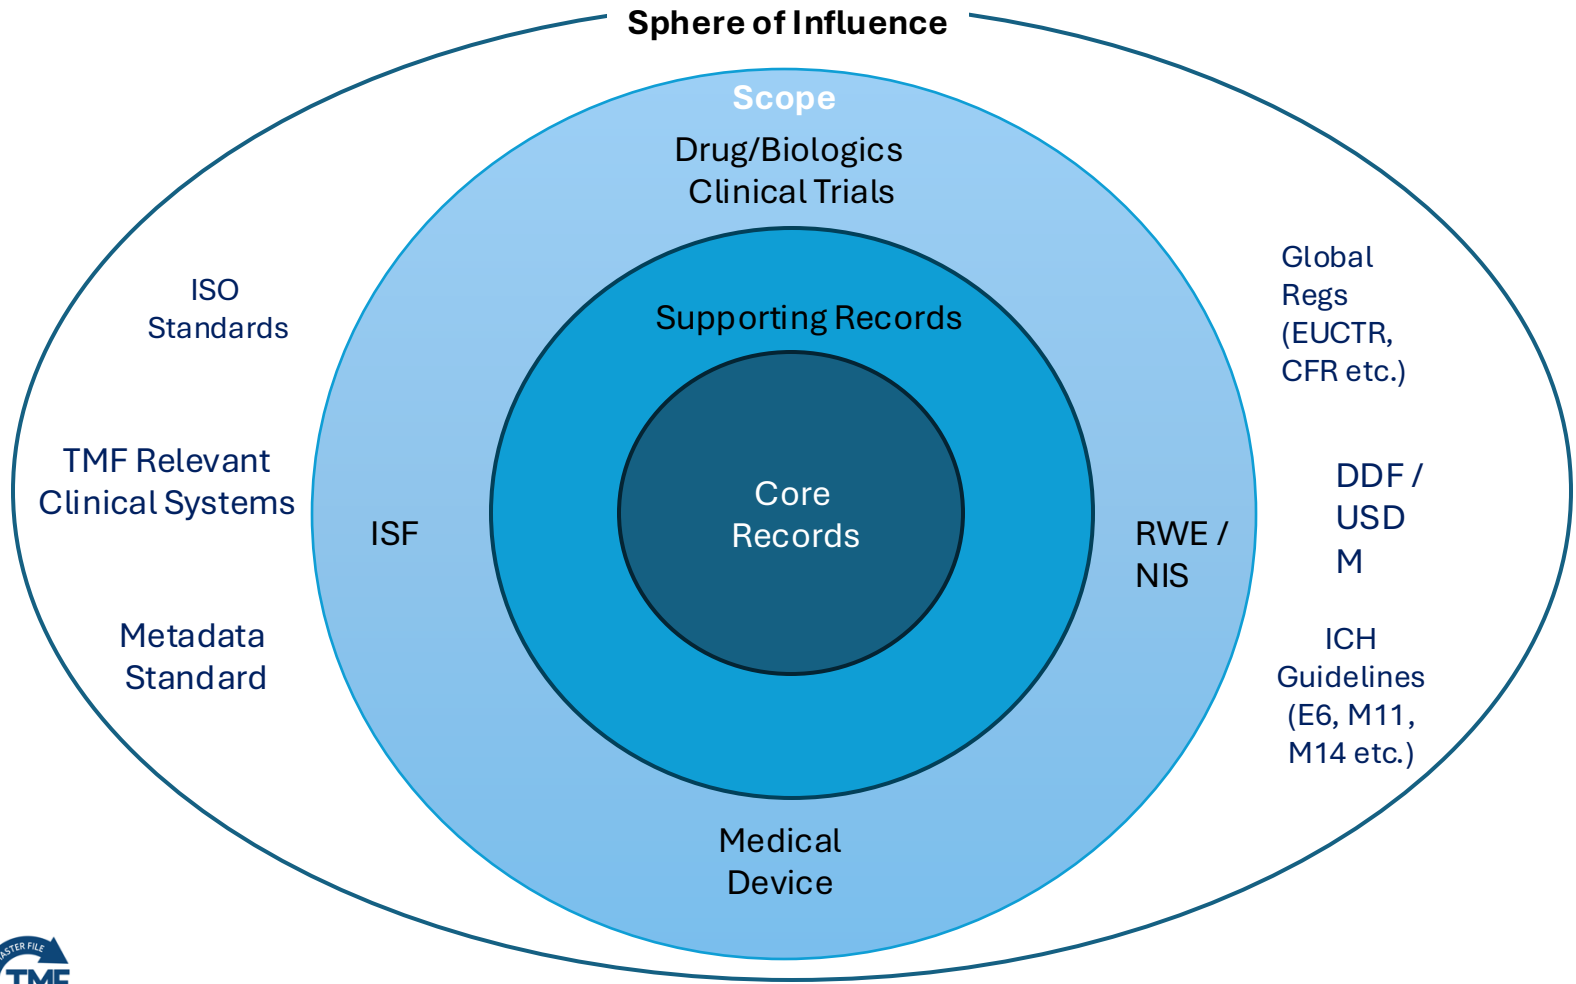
Sphere of Influence

Scope

Drug/Biologics Clinical Trials

Supporting Records

Core Records

ISF

RWE / NIS

Medical Device

ISO Standards

TMF Relevant Clinical Systems

Metadata Standard

Global Regs (EUCTR, CFR etc.)

DDF / USD M

ICH Guidelines (E6, M11, M14 etc.)

ASTER FILE
TMF